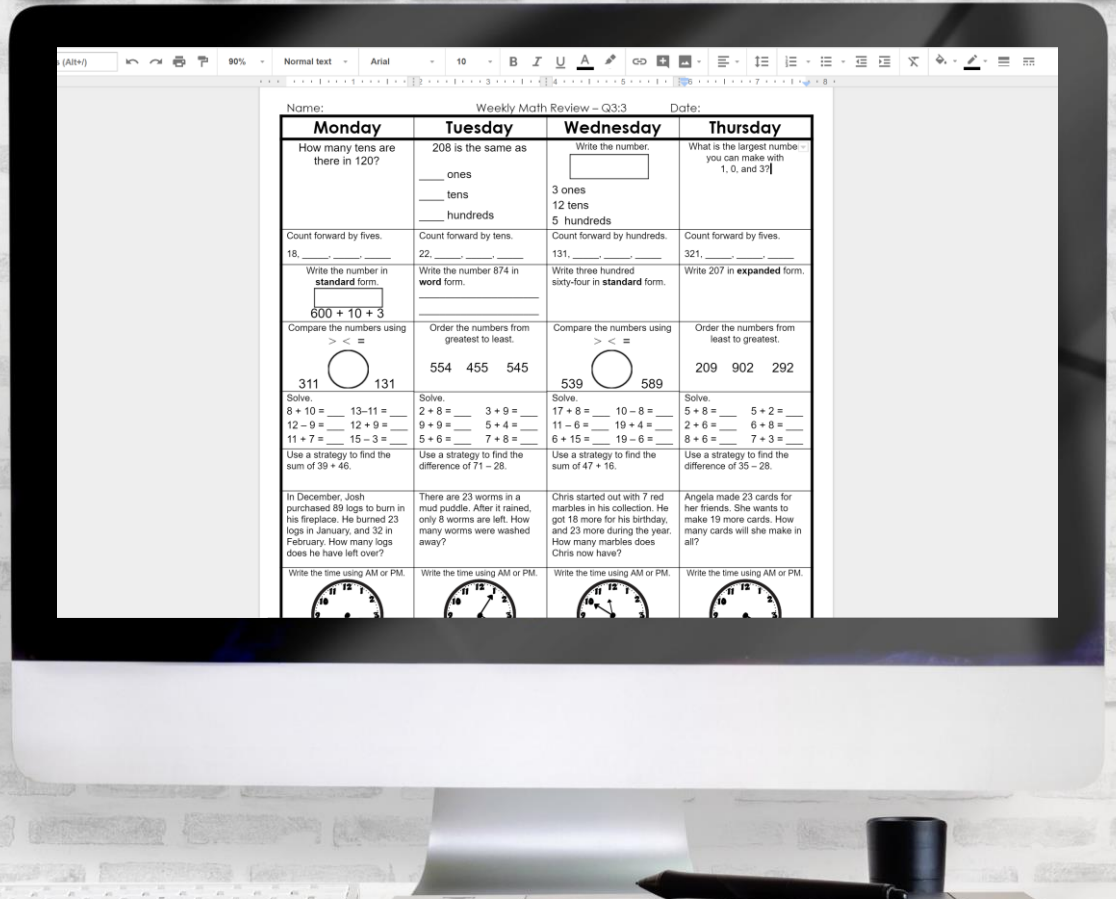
s (Alt+/) 90% Normal text Arial 10 B I U A

Name: Weekly Math Review – Q3:3 Date:

| Monday | Tuesday | Wednesday | Thursday |
|---|---|---|---|
| How many tens are there in 120? | 208 is the same as ____ ones ____ tens ____ hundreds | Write the number. 3 ones 12 tens 5 hundreds | What is the largest numbe you can make with 1, 0, and 3? |
| Count forward by fives. 18, ____, ____, ____ | Count forward by tens. 22, ____, ____, ____ | Count forward by hundreds. 131, ____, ____, ____ | Count forward by fives. 321, ____, ____, ____ |
| Write the number in **standard** form. 600 + 10 + 3 | Write the number 874 in **word** form. | Write three hundred sixty-four in **standard** form. | Write 207 in **expanded** form. |
| Compare the numbers using > < = 311 131 | Order the numbers from greatest to least. 554 455 545 | Compare the numbers using > < = 539 589 | Order the numbers from least to greatest. 209 902 292 |
| Solve. $8 + 10 =$ ___ $13 – 11 =$ ___ $12 – 9 =$ ___ $12 + 9 =$ ___ $11 + 7 =$ ___ $15 – 3 =$ ___ | Solve. $2 + 8 =$ ___ $3 + 9 =$ ___ $9 + 9 =$ ___ $5 + 4 =$ ___ $5 + 6 =$ ___ $7 + 8 =$ ___ | Solve. $17 + 8 =$ ___ $10 – 8 =$ ___ $11 – 6 =$ ___ $19 + 4 =$ ___ $6 + 15 =$ ___ $19 – 6 =$ ___ | Solve. $5 + 8 =$ ___ $5 + 2 =$ ___ $2 + 6 =$ ___ $6 + 8 =$ ___ $8 + 6 =$ ___ $7 + 3 =$ ___ |
| Use a strategy to find the sum of 39 + 46. | Use a strategy to find the difference of 71 – 28. | Use a strategy to find the sum of 47 + 16. | Use a strategy to find the difference of 35 – 28. |
| In December, Josh purchased 89 logs to burn in his fireplace. He burned 23 logs in January, and 32 in February. How many logs does he have left over? | There are 23 worms in a mud puddle. After it rained, only 8 worms are left. How many worms were washed away? | Chris started out with 7 red marbles in his collection. He got 18 more for his birthday, and 23 more during the year. How many marbles does Chris now have? | Angela made 23 cards for her friends. She wants to make 19 more cards. How many cards will she make in all? |
| Write the time using AM or PM. | Write the time using AM or PM. | Write the time using AM or PM. | Write the time using AM or PM. |